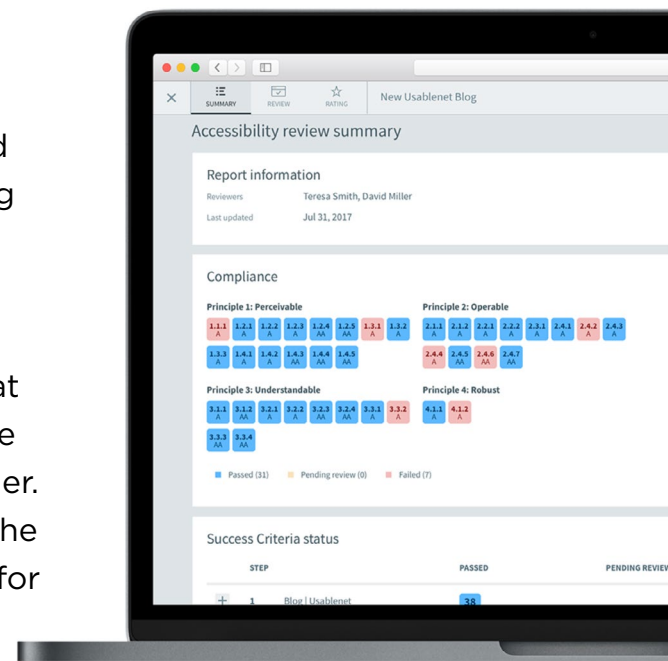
d
g

at
e
er.
he
for

SUMMARY REVIEW RATING

New Usablenet Blog

Accessibility review summary

Report information

Reviewers Teresa Smith, David Miller

Last updated Jul 31, 2017

Compliance

Principle 1: Perceivable

1.1.1 A 1.2.1 A 1.2.2 A 1.2.3 A 1.2.4 AA 1.2.5 AA 1.3.1 A 1.3.2 A
1.3.3 A 1.4.1 A 1.4.2 A 1.4.3 AA 1.4.4 AA 1.4.5 AA

Principle 2: Operable

2.1.1 A 2.1.2 A 2.2.1 A 2.2.2 A 2.3.1 A 2.4.1 A 2.4.2 A 2.4.3 A
2.4.4 A 2.4.5 AA 2.4.6 AA 2.4.7 AA

Principle 3: Understandable

3.1.1 A 3.1.2 AA 3.2.1 A 3.2.2 A 3.2.3 AA 3.2.4 AA 3.3.1 A 3.3.2 A
3.3.3 AA 3.3.4 AA

Principle 4: Robust

4.1.1 A 4.1.2 A

Passed (31) Pending review (0) Failed (7)

Success Criteria status

STEP PASSED PENDING REVIEW

1 Blog | Usablenet 38